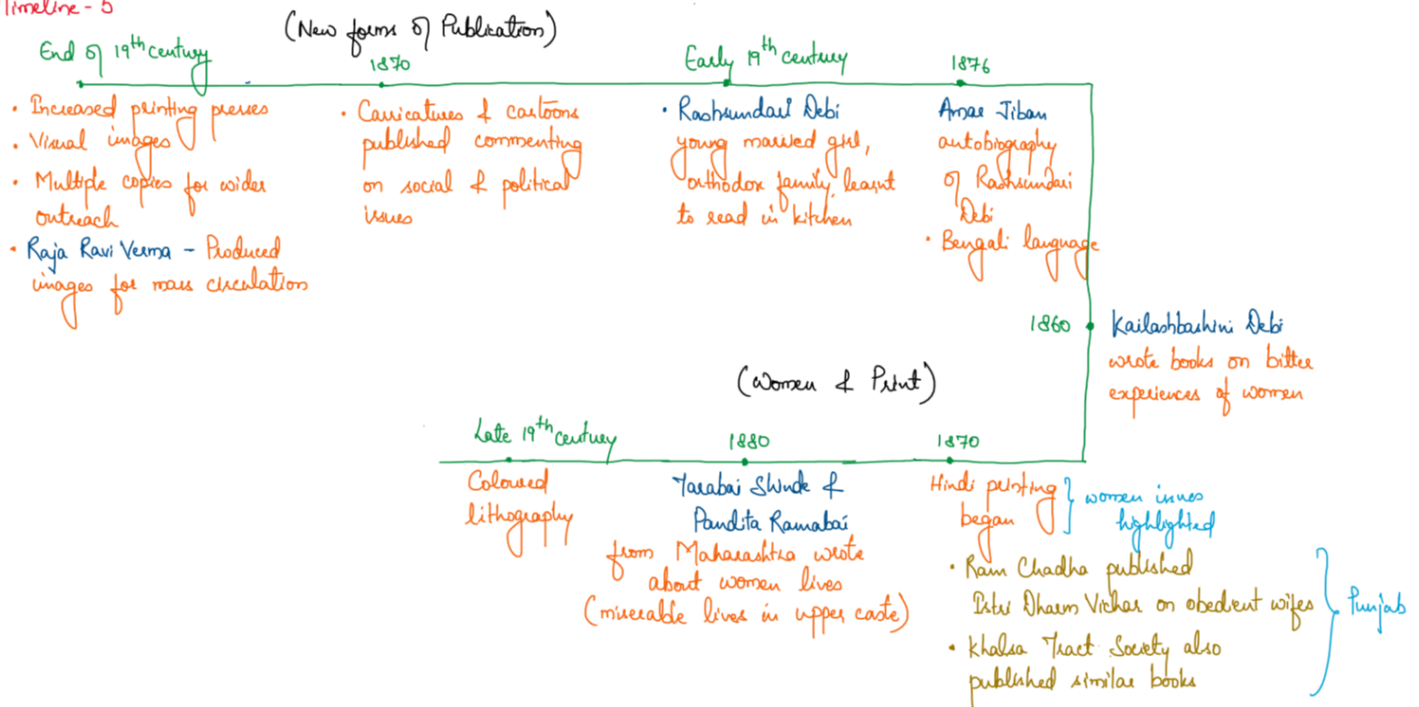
Timeline - 5

(New forms of Publication)

End of $19^{th}$ century

• Increased printing presses
• Visual images
• Multiple copies for wider outreach
• Raja Ravi Verma - Produced images for mass circulation

1870

• Caricatures & cartoons published commenting on social & political issues

Early $19^{th}$ century

• Rashsundari Debi young married girl, orthodox family learnt to read in kitchen

1876

Amar Jiban autobiography of Rashsundari Debi
• Bengali language

1860 Kailashbashini Debi wrote books on bitter experiences of women

(Women & Print)

Late $19^{th}$ century

Coloured lithography

1880

Tarabai Shinde & Pandita Ramabai from Maharashtra wrote about women lives (miserable lives in upper caste)

1870

Hindi printing began } women issues highlighted

• Ram Chadha published Istri Dharm Vichar on obedient wifes
• Khalsa Tract Society also published similar books } Punjab